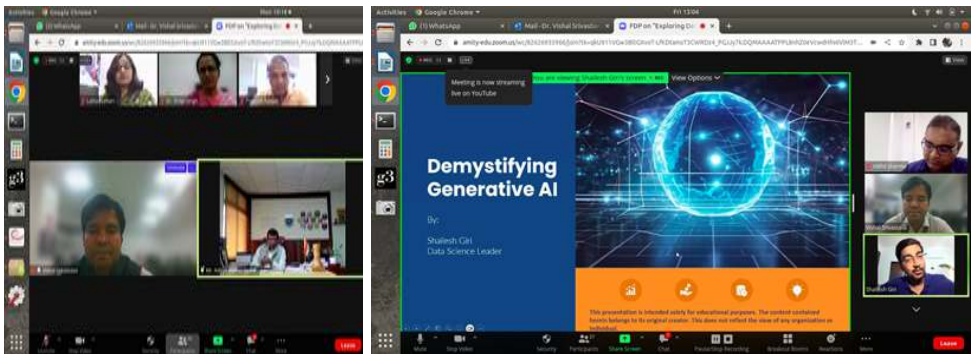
Activities Google Chrome Mon 10:18
(1) WhatsApp
Mail - Dr. Vishal Srivasta
FDP on "Exploring Ge
amity-edu.zoom.us/wc/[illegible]
Leave

Activities Google Chrome Fri 13:04
(1) WhatsApp
Mail - Dr. Vishal Srivastav
FDP on "Exploring Ge
amity-edu.zoom.us/wc/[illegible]
Meeting is now streaming live on YouTube
You are viewing Shailesh Giri's screen
View Options
Demystifying Generative AI
By:
Shailesh Giri
Data Science Leader
This presentation is intended solely for educational purposes. The content contained herein belongs to its original creator. This does not reflect the views of any organization or individual.
Vishal Srivastava
Shailesh Giri
Mute
Stop Video
Security
Participants
Share Screen
Chat
Pause/Stop Recording
Breakout Rooms
Reactions
More
Leave